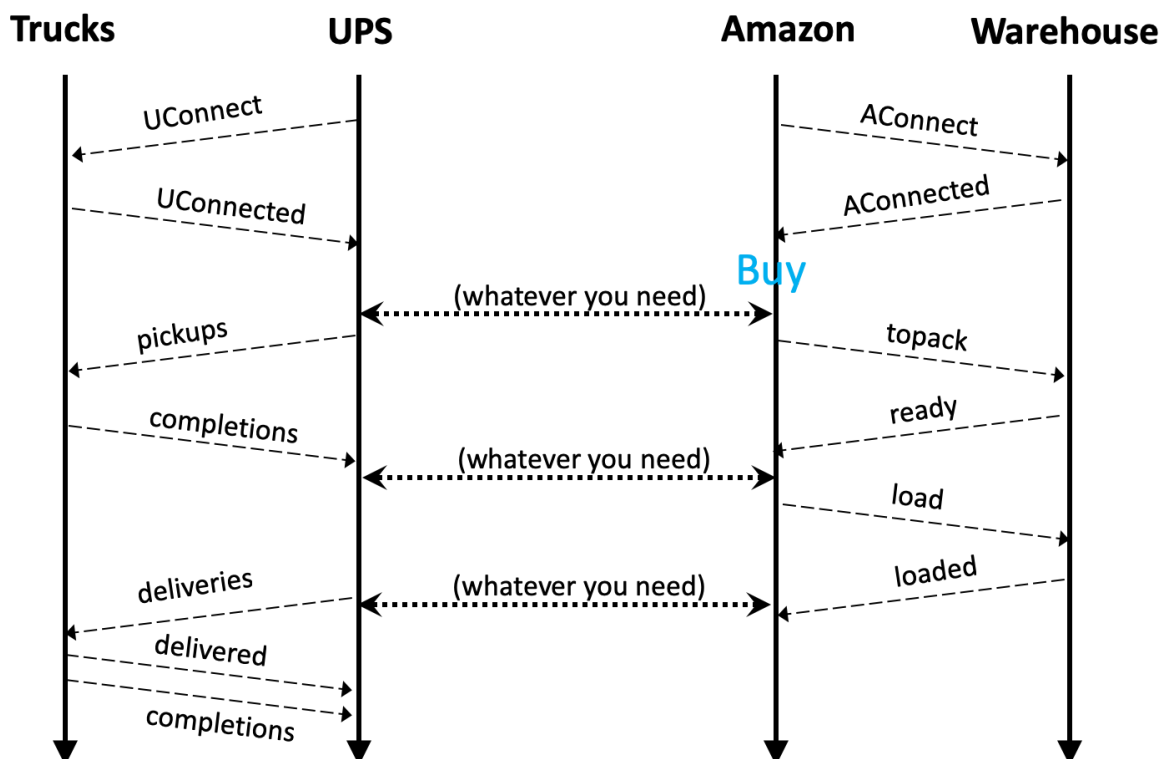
Trucks
UPS
Amazon
Warehouse

UConnect
AConnect
UConnected
AConnected
Buy
(whatever you need)
pickups
topack
completions
ready
(whatever you need)
load
deliveries
(whatever you need)
loaded
delivered
completions